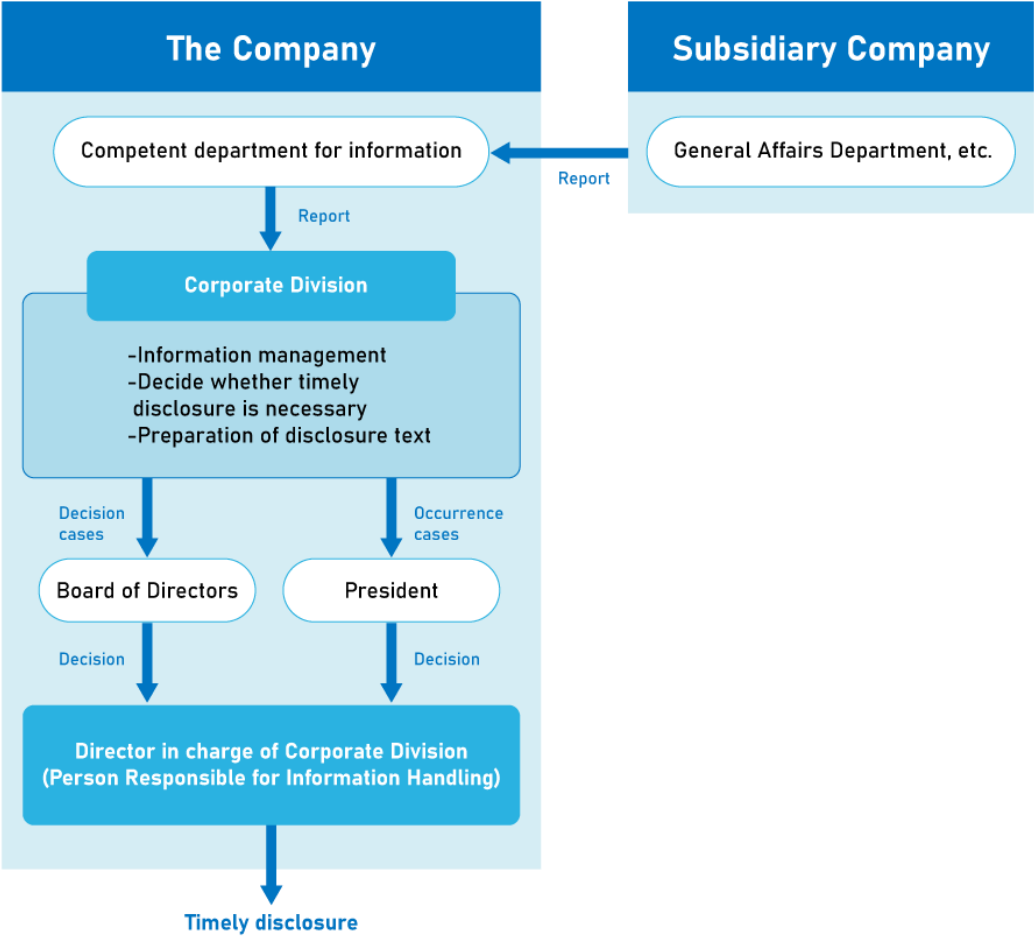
The Company

Subsidiary Company

General Affairs Department, etc.

Report

Competent department for information

Report

Corporate Division

-Information management
-Decide whether timely disclosure is necessary
-Preparation of disclosure text

Decision cases

Occurrence cases

Board of Directors

President

Decision

Decision

Director in charge of Corporate Division
(Person Responsible for Information Handling)

Timely disclosure